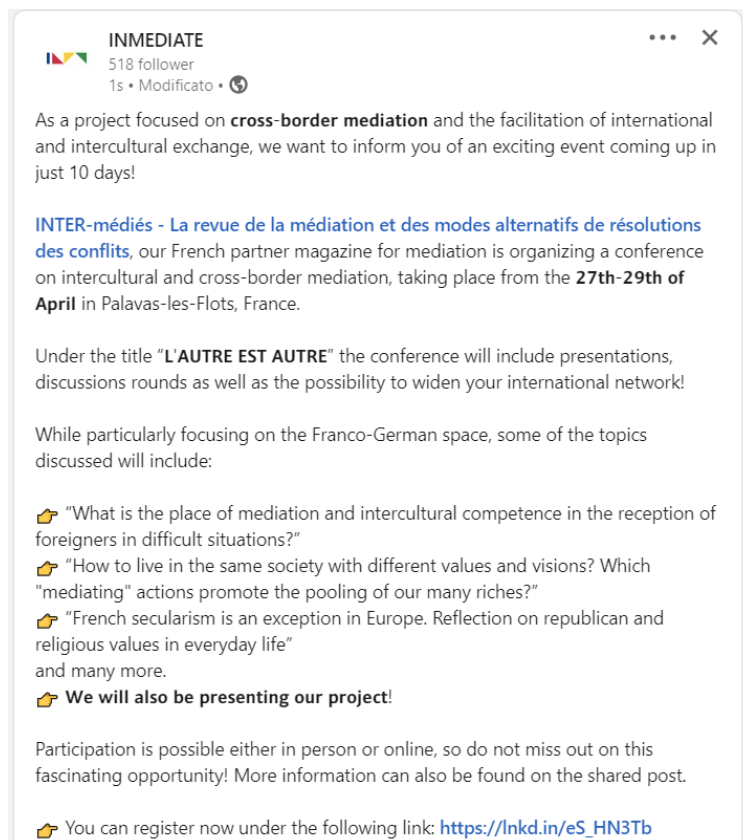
INMEDIATE
518 follower
1s • Modificato •

As a project focused on **cross-border mediation** and the facilitation of international and intercultural exchange, we want to inform you of an exciting event coming up in just 10 days!

INTER-médiés - La revue de la médiation et des modes alternatifs de résolutions des conflits, our French partner magazine for mediation is organizing a conference on intercultural and cross-border mediation, taking place from the **27th-29th of April** in Palavas-les-Flots, France.

Under the title "**L'AUTRE EST AUTRE**" the conference will include presentations, discussions rounds as well as the possibility to widen your international network!

While particularly focusing on the Franco-German space, some of the topics discussed will include:

👉 "What is the place of mediation and intercultural competence in the reception of foreigners in difficult situations?"
👉 "How to live in the same society with different values and visions? Which "mediating" actions promote the pooling of our many riches?"
👉 "French secularism is an exception in Europe. Reflection on republican and religious values in everyday life"
and many more.
👉 **We will also be presenting our project**!

Participation is possible either in person or online, so do not miss out on this fascinating opportunity! More information can also be found on the shared post.

👉 You can register now under the following link: https://lnkd.in/eS_HN3Tb